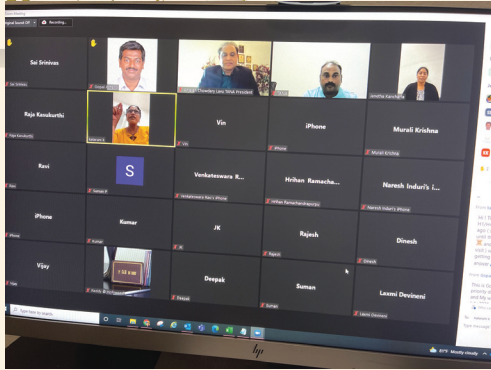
Original Sound: Off

Recording...

Sai Srinivas

Sai Srinivas

Chowdary Lanu TANA President

Jonathe Kanchikila

Raja Kasukurthi

Raja Kasukurthi

Vin

Vin

iPhone

iPhone

Murali Krishna

Murali Krishna

Ravi

Ravi

S

Venkateswara R...

Venkateswara Rao's iPhone

Hrihan Ramacha...

Hrihan Ramachandrapuram

Naresh Induri's i...

Naresh Induri's iPhone

iPhone

iPhone

Kumar

Kumar

JK

JK

Rajesh

Rajesh

Dinesh

Dinesh

Vijay

Vijay

Deepak

Deepak

Suman

Suman

Laxmi Devineni

Laxmi Devineni

Type here to search

87°F Mostly cloudy

hp